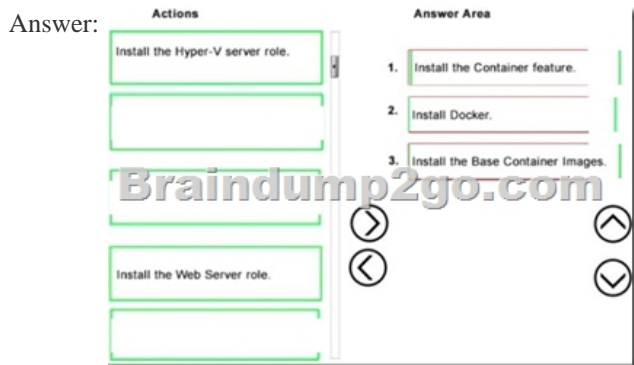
Answer:

Actions

Install the Hyper-V server role.

Install the Web Server role.

Answer Area

1. Install the Container feature.

2. Install Docker.

3. Install the Base Container Images.

Braindump2go.com